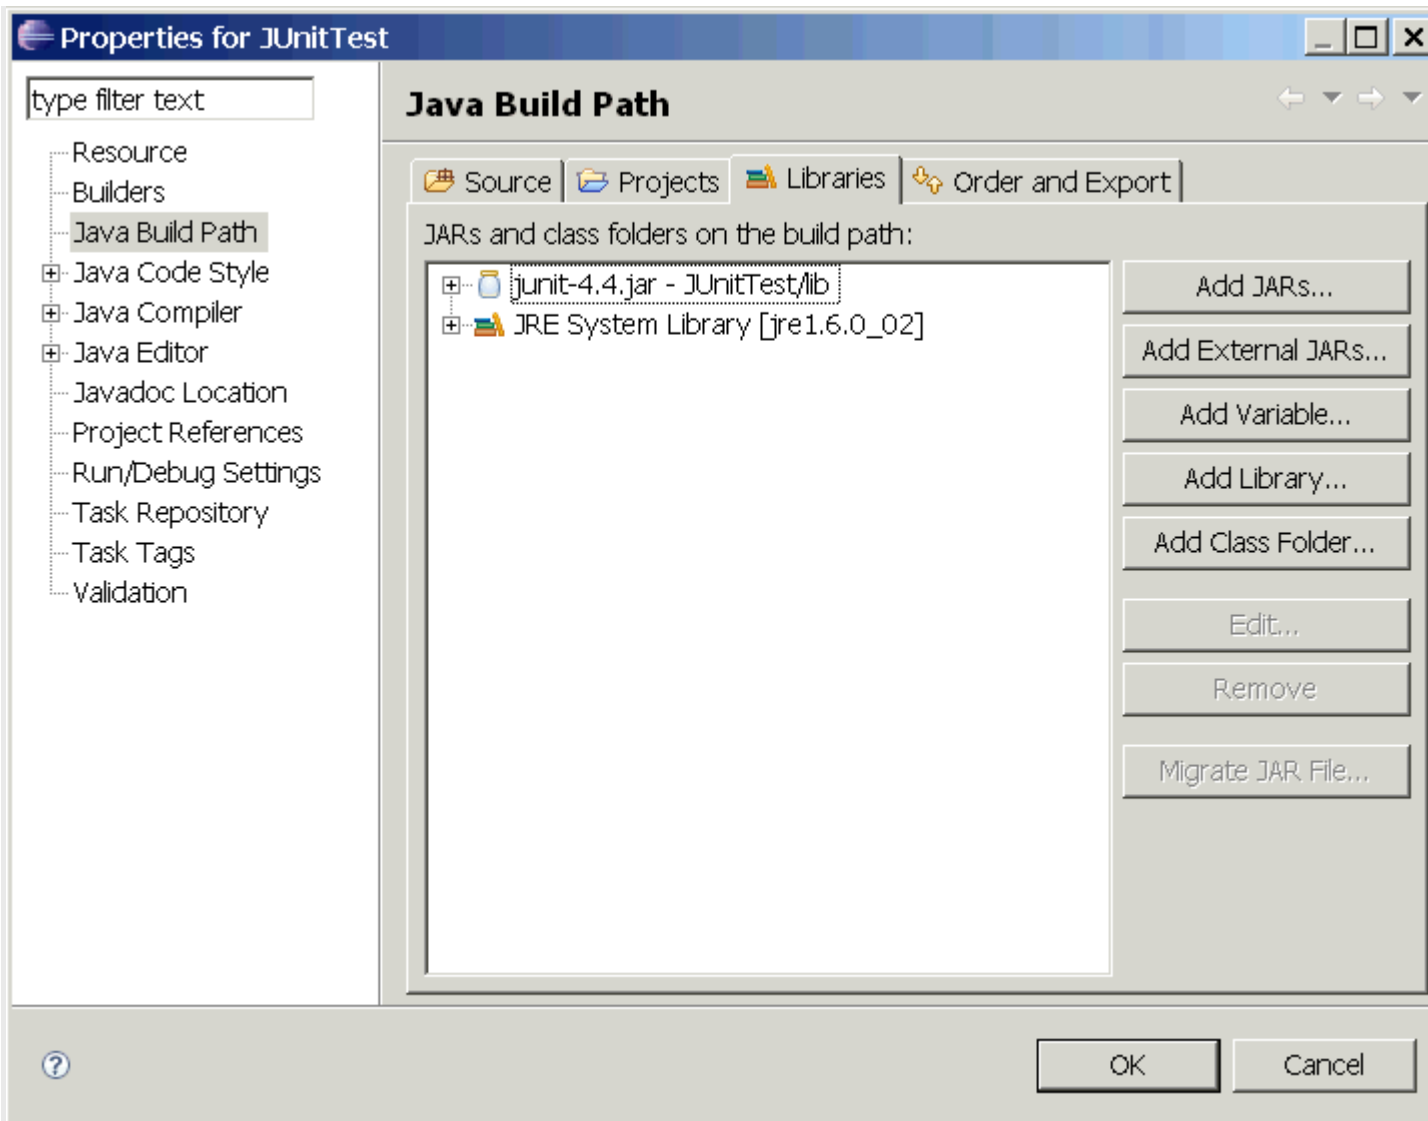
Properties for JUnitTest

type filter text

Resource
Builders
Java Build Path
Java Code Style
Java Compiler
Java Editor
Javadoc Location
Project References
Run/Debug Settings
Task Repository
Task Tags
Validation

Java Build Path

Source
Projects
Libraries
Order and Export

JARs and class folders on the build path:

junit-4.4.jar - JUnitTest/lib
JRE System Library [jre1.6.0_02]

Add JARs...
Add External JARs...
Add Variable...
Add Library...
Add Class Folder...
Edit...
Remove
Migrate JAR File...

OK
Cancel